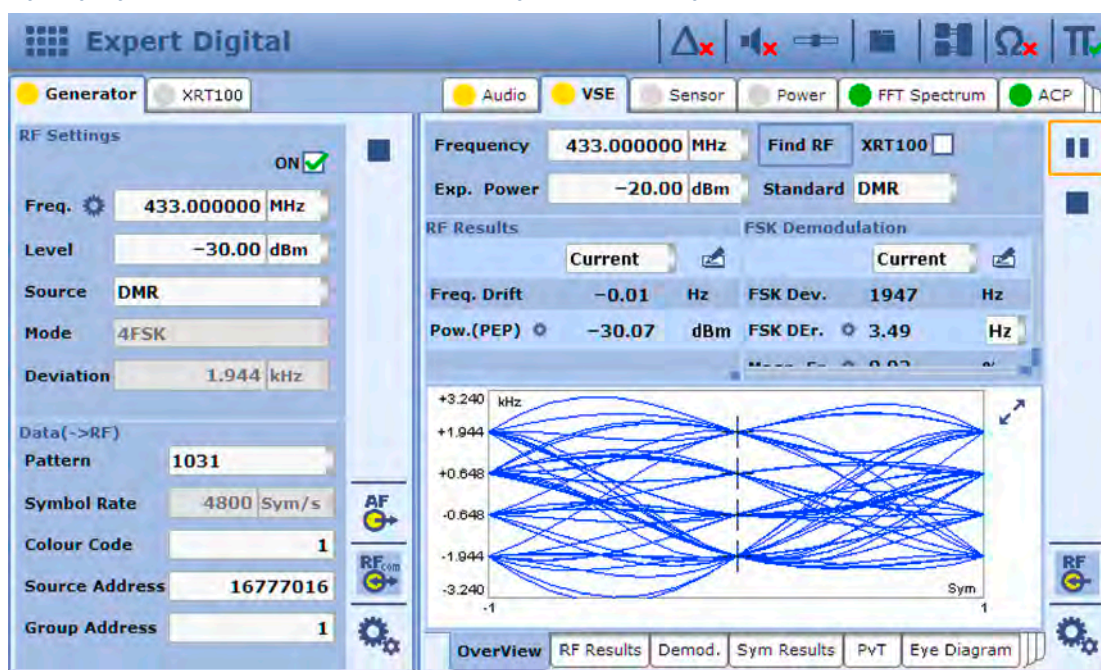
Expert Digital

Generator XRT100

RF Settings

ON

Freq. 433.000000 MHz

Level −30.00 dBm

Source DMR

Mode 4FSK

Deviation 1.944 kHz

Data(->RF)

Pattern 1031

Symbol Rate 4800 Sym/s

Colour Code 1

Source Address 16777016

Group Address 1

AF

RF com

Audio VSE Sensor Power FFT Spectrum ACP

Frequency 433.000000 MHz Find RF XRT100

Exp. Power −20.00 dBm Standard DMR

RF Results

Current

Freq. Drift −0.01 Hz

Pow.(PEP) −30.07 dBm

FSK Demodulation

Current

FSK Dev. 1947 Hz

FSK DEr. 3.49 Hz

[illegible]

+3.240 kHz
+1.944
+0.648
-0.648
-1.944
-3.240
-1
Sym
1

OverView RF Results Demod. Sym Results PvT Eye Diagram

RF